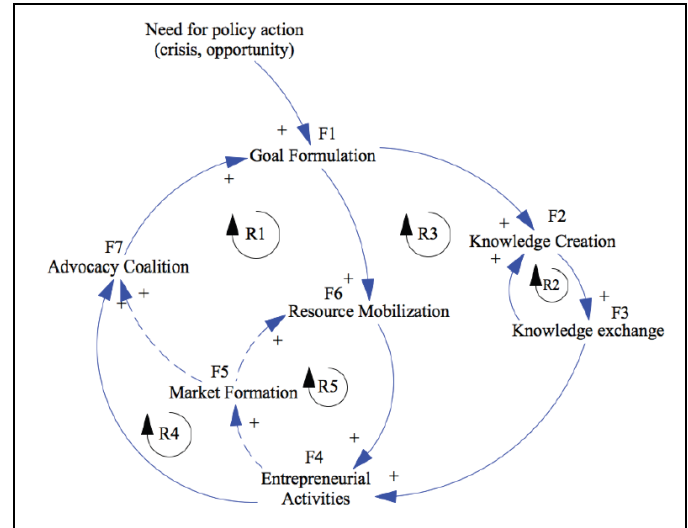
Need for policy action
(crisis, opportunity)

+ F1
Goal Formulation

+

F7
Advocacy Coalition

R1

R3

+ F2
Knowledge Creation

+

R2

+ F3
Knowledge exchange

+

+ F6
Resource Mobilization

+

F5
Market Formation

R5

R4

+

+

F4
Entrepreneurial
Activities

+